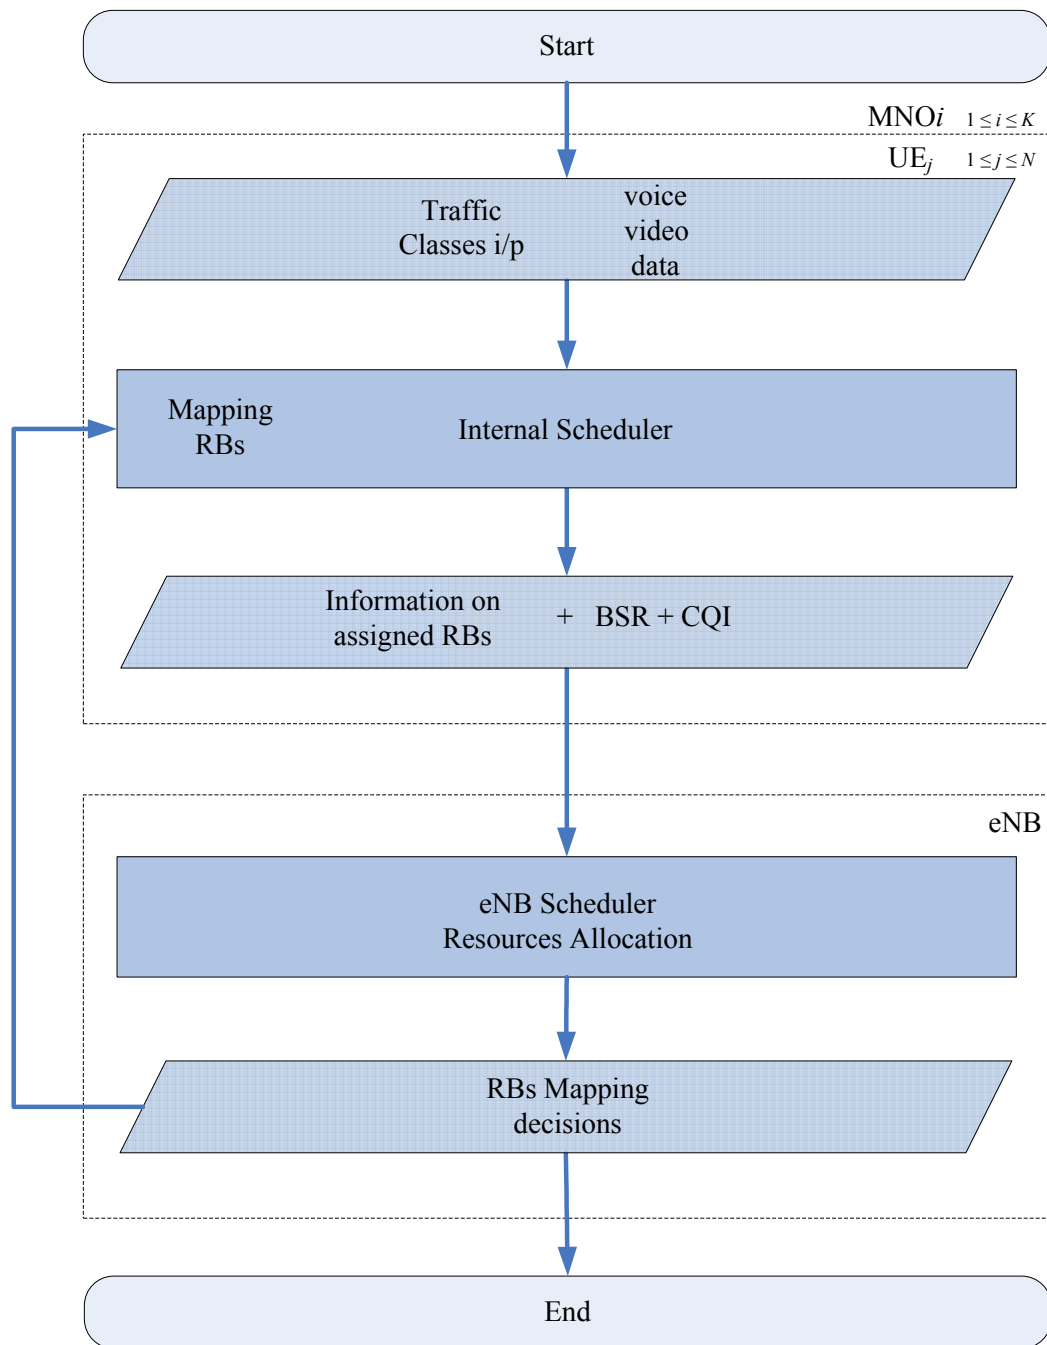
Start

MNO$i$ $1 \leq i \leq K$

UE$_j$ $1 \leq j \leq N$

Traffic Classes i/p

voice
video
data

Mapping RBs

Internal Scheduler

Information on assigned RBs

+ BSR + CQI

eNB

eNB Scheduler
Resources Allocation

RBs Mapping decisions

End